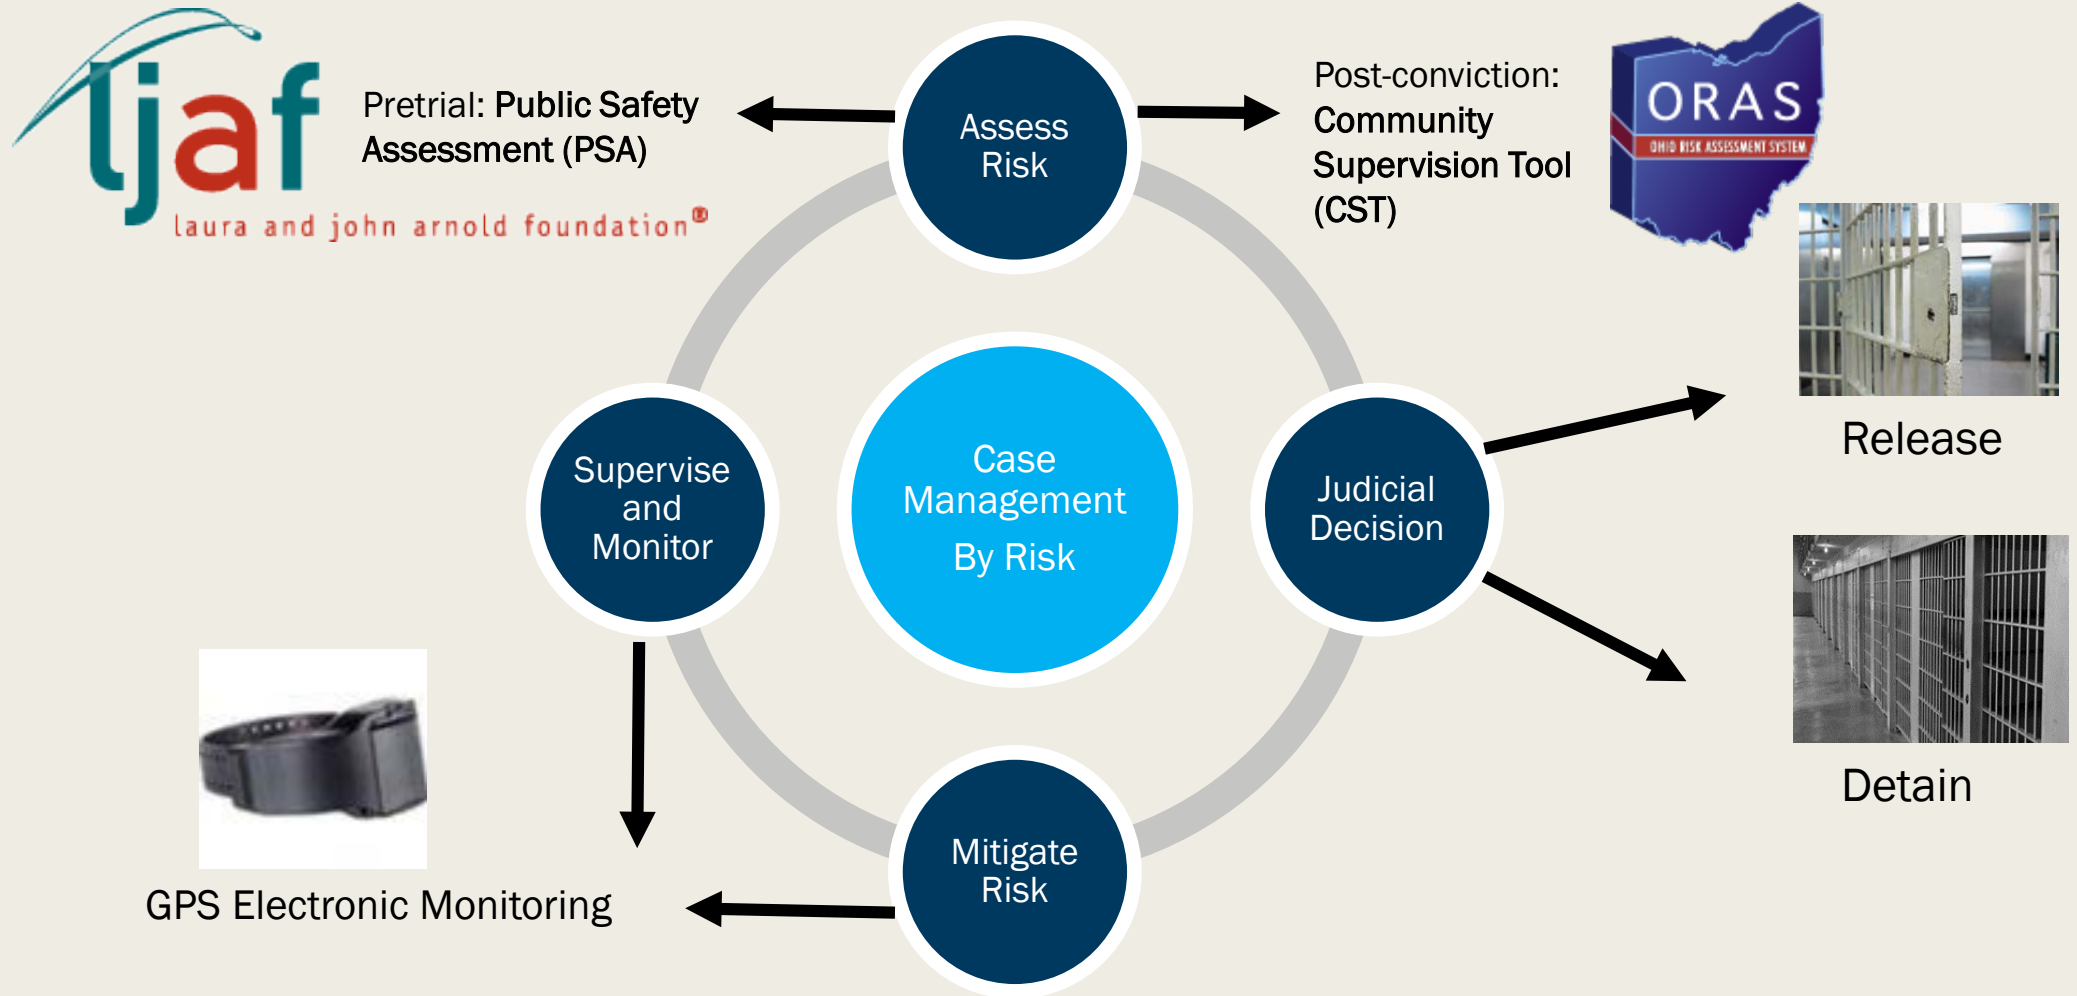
ljaf
laura and john arnold foundation®

Pretrial: Public Safety Assessment (PSA)

Assess Risk

Post-conviction: Community Supervision Tool (CST)

ORAS
OHIO RISK ASSESSMENT SYSTEM

Release

Supervise and Monitor

Case Management By Risk

Judicial Decision

Detain

GPS Electronic Monitoring

Mitigate Risk